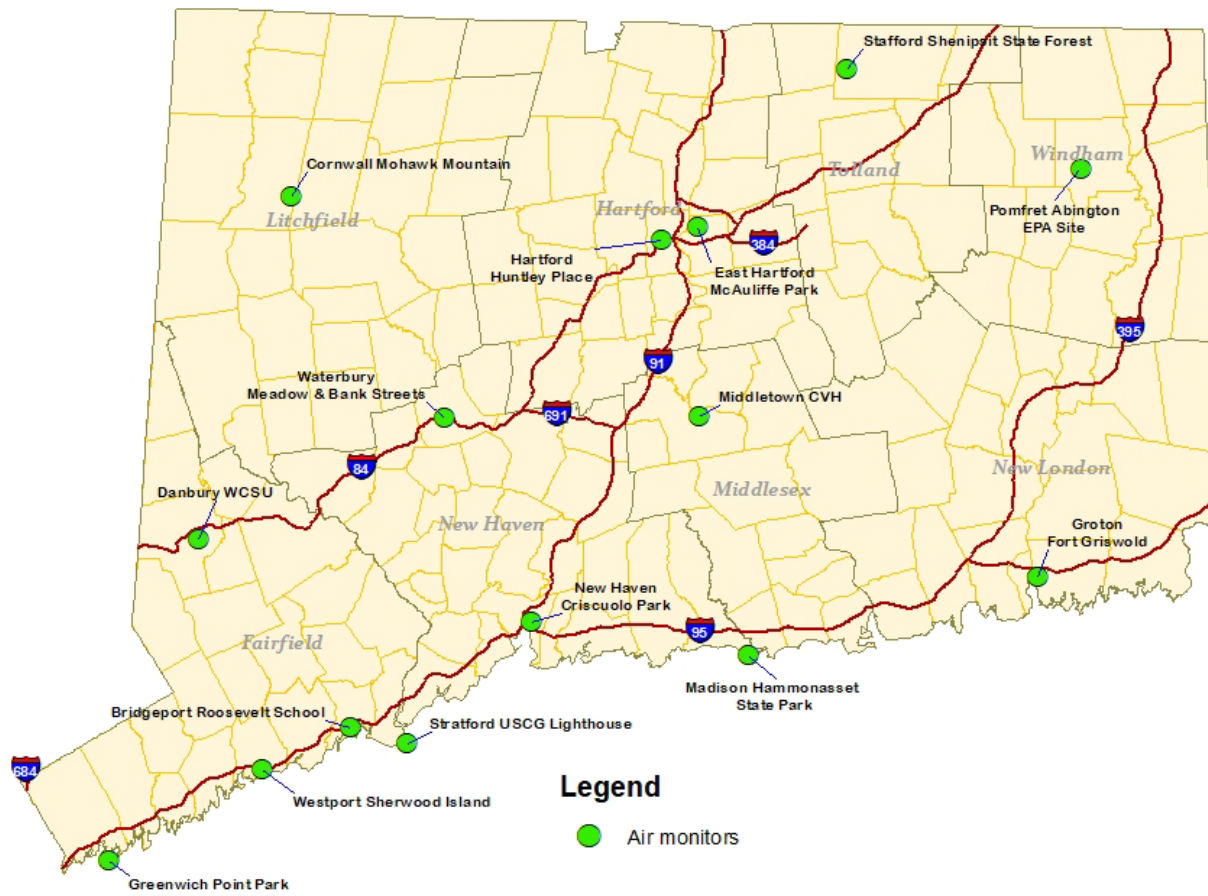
Stafford Shenipsit State Forest

Cornwall Mohawk Mountain

Tolland

Windham

Litchfield

Hartford

Pomfret Abington EPA Site

384

Hartford Huntley Place

East Hartford McAuliffe Park

395

91

Waterbury Meadow & Bank Streets

691

Middletown CVH

84

Danbury WCSU

Middlesex

New London

New Haven

Groton Fort Griswold

New Haven Criscuolo Park

Fairfield

95

Madison Hammonasset State Park

Bridgeport Roosevelt School

Stratford USCG Lighthouse

684

Westport Sherwood Island

Legend

Air monitors

Greenwich Point Park